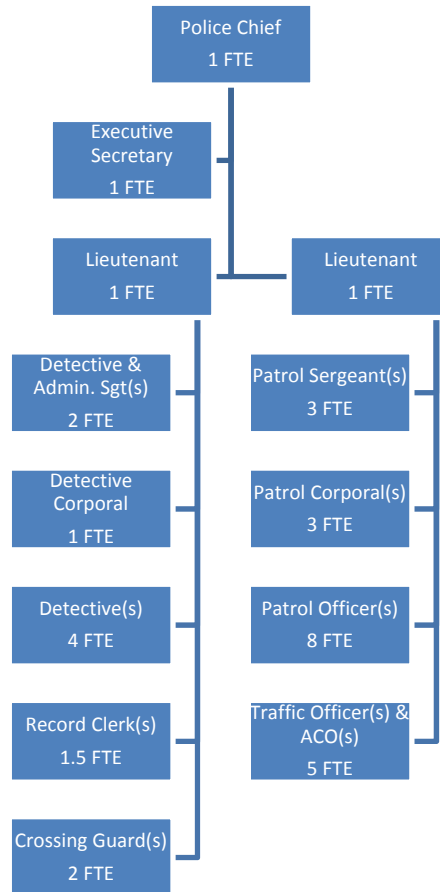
Police Chief
1 FTE

Executive Secretary
1 FTE

Lieutenant
1 FTE

Lieutenant
1 FTE

Detective & Admin. Sgt(s)
2 FTE

Detective Corporal
1 FTE

Detective(s)
4 FTE

Record Clerk(s)
1.5 FTE

Crossing Guard(s)
2 FTE

Patrol Sergeant(s)
3 FTE

Patrol Corporal(s)
3 FTE

Patrol Officer(s)
8 FTE

Traffic Officer(s) & ACO(s)
5 FTE